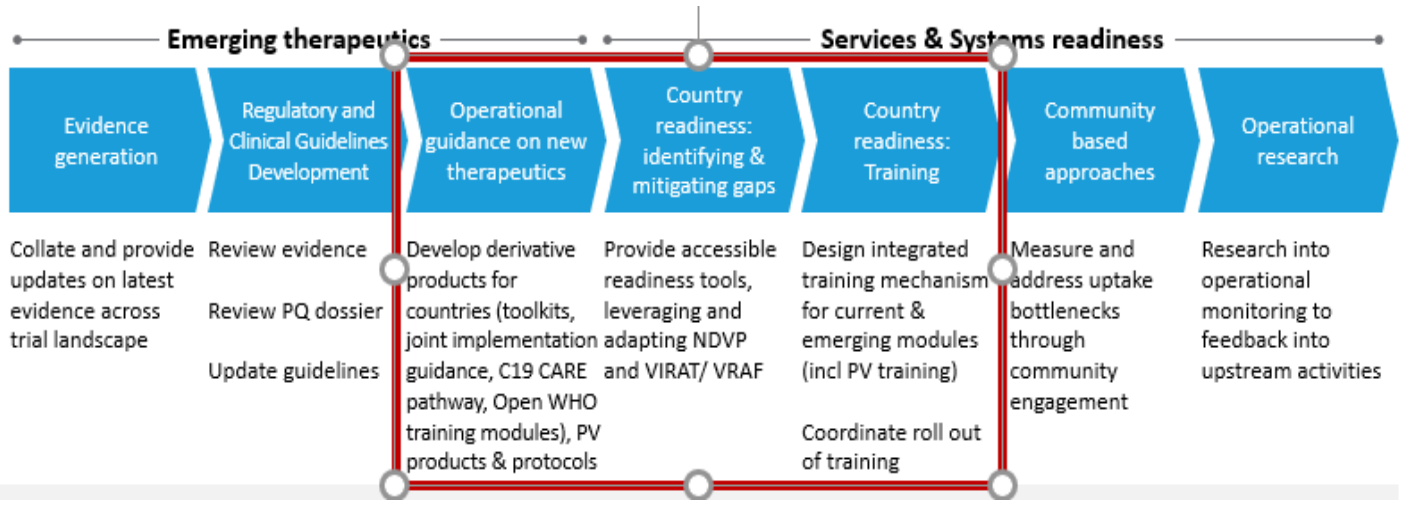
Emerging therapeutics

Services & Systems readiness

Evidence generation

Regulatory and Clinical Guidelines Development

Operational guidance on new therapeutics

Country readiness: identifying & mitigating gaps

Country readiness: Training

Community based approaches

Operational research

Collate and provide updates on latest evidence across trial landscape

Review evidence

Review PQ dossier

Update guidelines

Develop derivative products for countries (toolkits, joint implementation guidance, C19 CARE pathway, Open WHO training modules), PV products & protocols

Provide accessible readiness tools, leveraging and adapting NDVP and VIRAT/ VRAF

Design integrated training mechanism for current & emerging modules (incl PV training)

Coordinate roll out of training

Measure and address uptake bottlenecks through community engagement

Research into operational monitoring to feedback into upstream activities